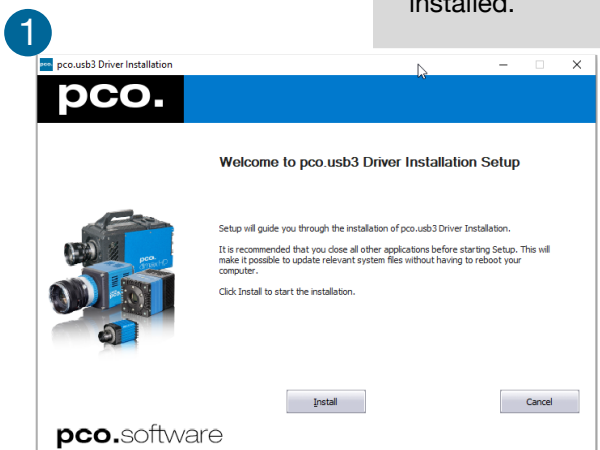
1

installed.

pco.usb3 Driver Installation

pco.

Welcome to pco.usb3 Driver Installation Setup

Setup will guide you through the installation of pco.usb3 Driver Installation.

It is recommended that you close all other applications before starting Setup. This will make it possible to update relevant system files without having to reboot your computer.

Click Install to start the installation.

Install

Cancel

pco.software